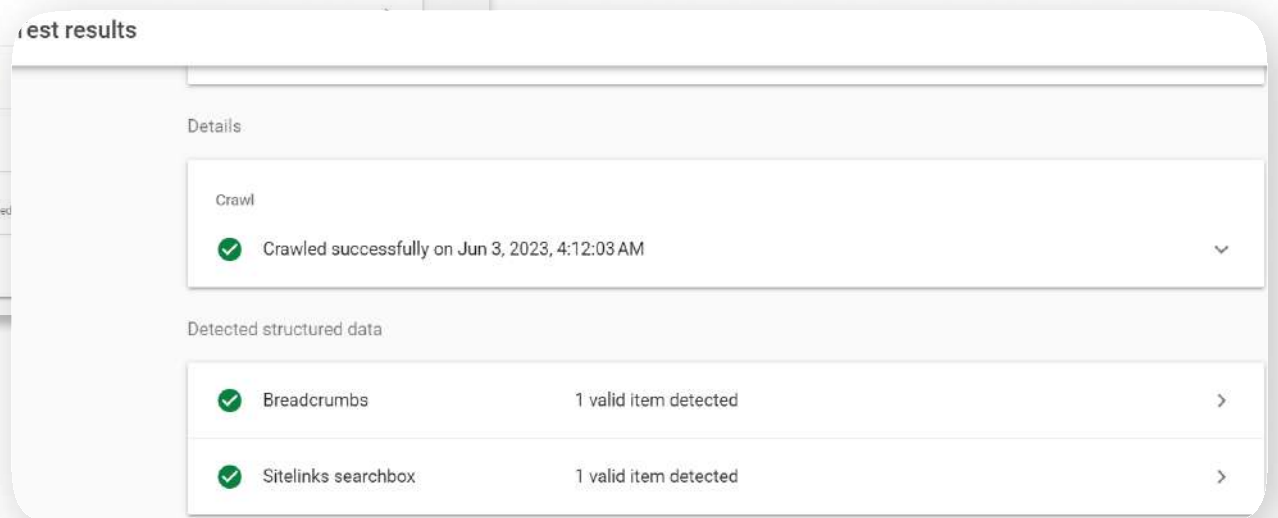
est results

ed

Details

Crawl

Crawled successfully on Jun 3, 2023, 4:12:03 AM

Detected structured data

| Breadcrumbs | 1 valid item detected |
|---|---|
| Sitelinks searchbox | 1 valid item detected |